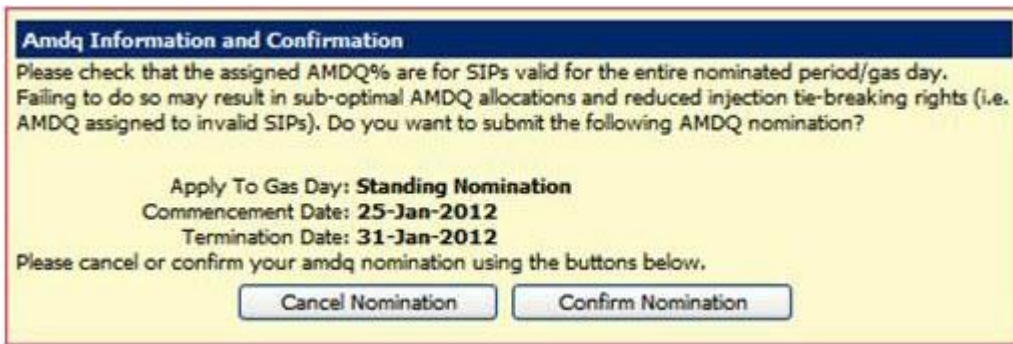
Amdq Information and Confirmation

Please check that the assigned AMDQ% are for SIPs valid for the entire nominated period/gas day. Failing to do so may result in sub-optimal AMDQ allocations and reduced injection tie-breaking rights (i.e. AMDQ assigned to invalid SIPs). Do you want to submit the following AMDQ nomination?

Apply To Gas Day: **Standing Nomination**
Commencement Date: **25-Jan-2012**
Termination Date: **31-Jan-2012**

Please cancel or confirm your amdq nomination using the buttons below.

Cancel Nomination

Confirm Nomination